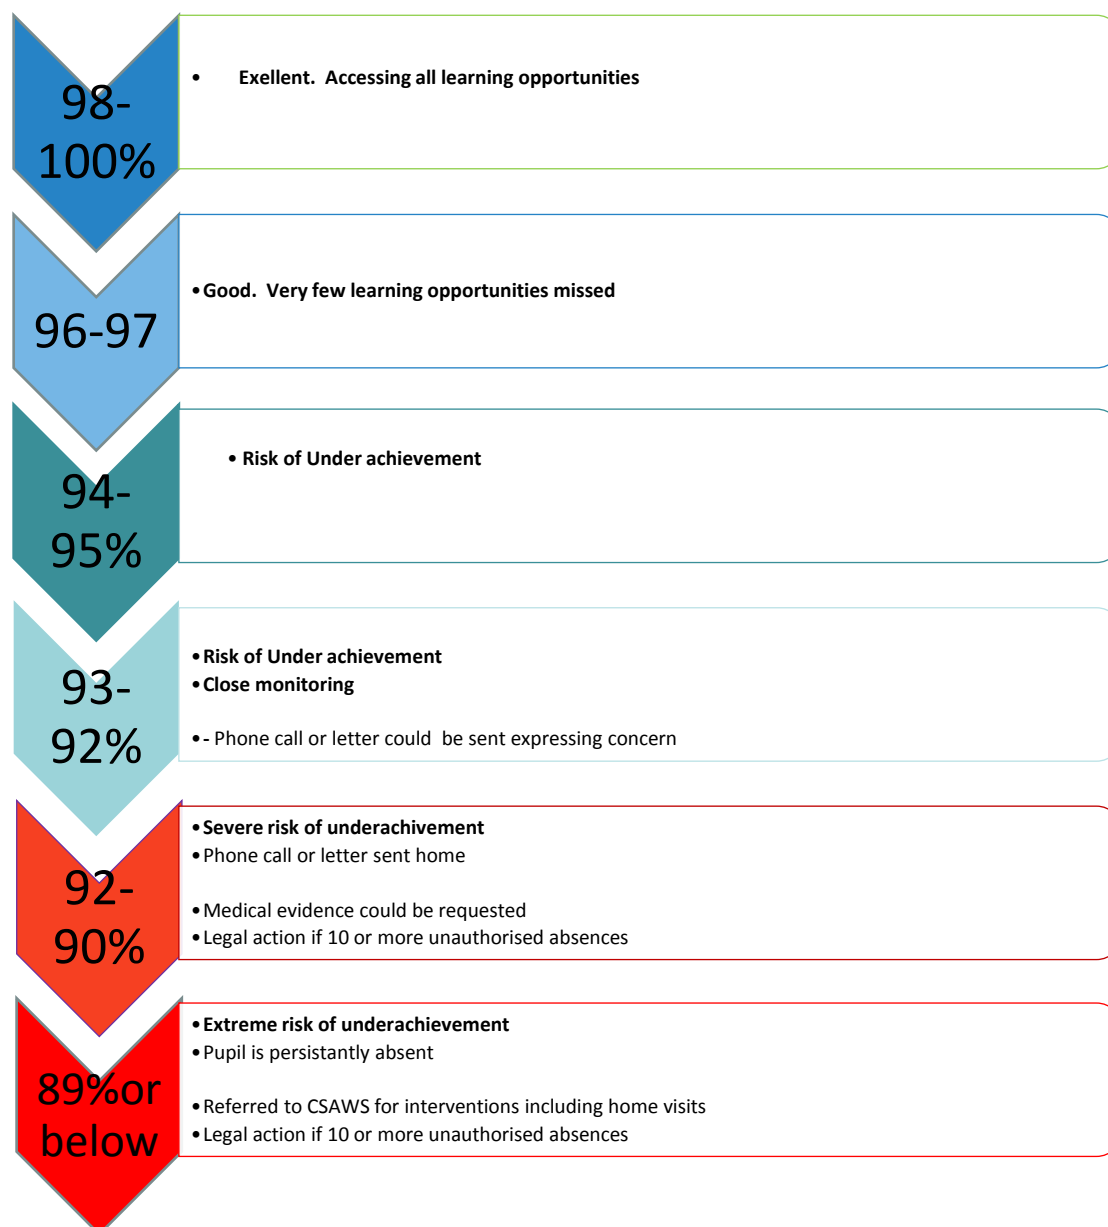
98-100%

• Exellent. Accessing all learning opportunities

96-97

• Good. Very few learning opportunities missed

94-95%

• Risk of Under achievement

93-92%

• Risk of Under achievement
• Close monitoring

• - Phone call or letter could be sent expressing concern

92-90%

• Severe risk of underachivement
• Phone call or letter sent home

• Medical evidence could be requested
• Legal action if 10 or more unauthorised absences

89%or below

• Extreme risk of underachievement
• Pupil is persistantly absent

• Referred to CSAWS for interventions including home visits
• Legal action if 10 or more unauthorised absences